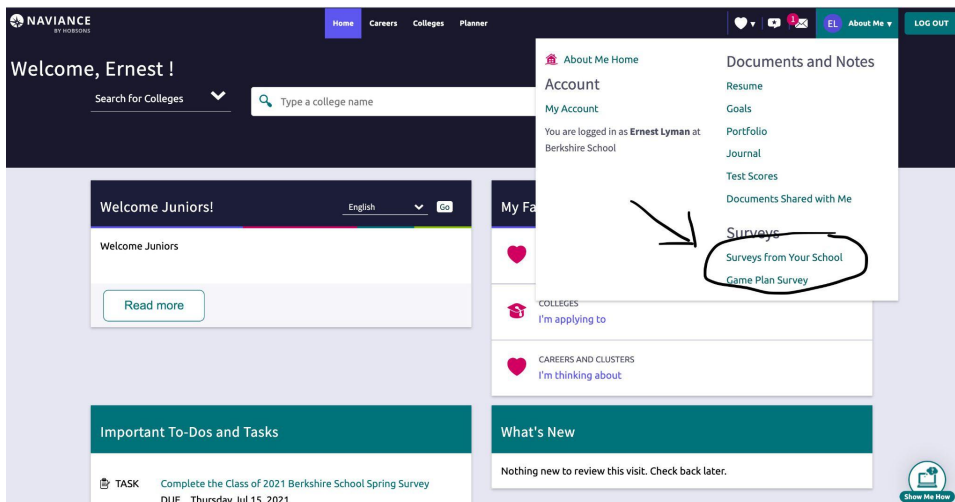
NAVIANCE BY HOBSONS

Home Careers Colleges Planner

1

EL About Me

LOG OUT

Welcome, Ernest !

Search for Colleges

Type a college name

About Me Home

Account

My Account

You are logged in as **Ernest Lyman** at Berkshire School

Documents and Notes

Resume

Goals

Portfolio

Journal

Test Scores

Documents Shared with Me

Surveys

Surveys from Your School

Game Plan Survey

Welcome Juniors!

English

Go

Welcome Juniors

Read more

My Fa

COLLEGES

I'm applying to

CAREERS AND CLUSTERS

I'm thinking about

Important To-Dos and Tasks

TASK Complete the Class of 2021 Berkshire School Spring Survey

DUE Thursday, Jul 15, 2021

What's New

Nothing new to review this visit. Check back later.

Show Me How